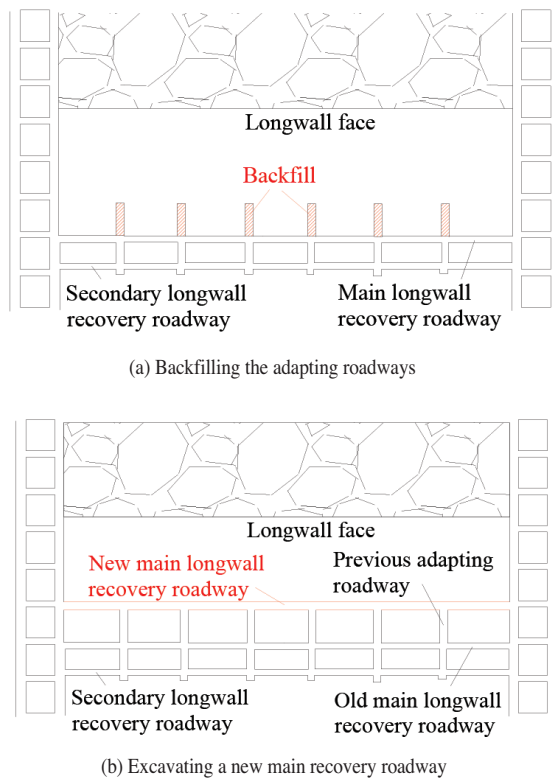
Longwall face

Backfill

Secondary longwall recovery roadway

Main longwall recovery roadway

(a) Backfilling the adapting roadways

Longwall face

New main longwall recovery roadway

Previous adapting roadway

Secondary longwall recovery roadway

Old main longwall recovery roadway

(b) Excavating a new main recovery roadway